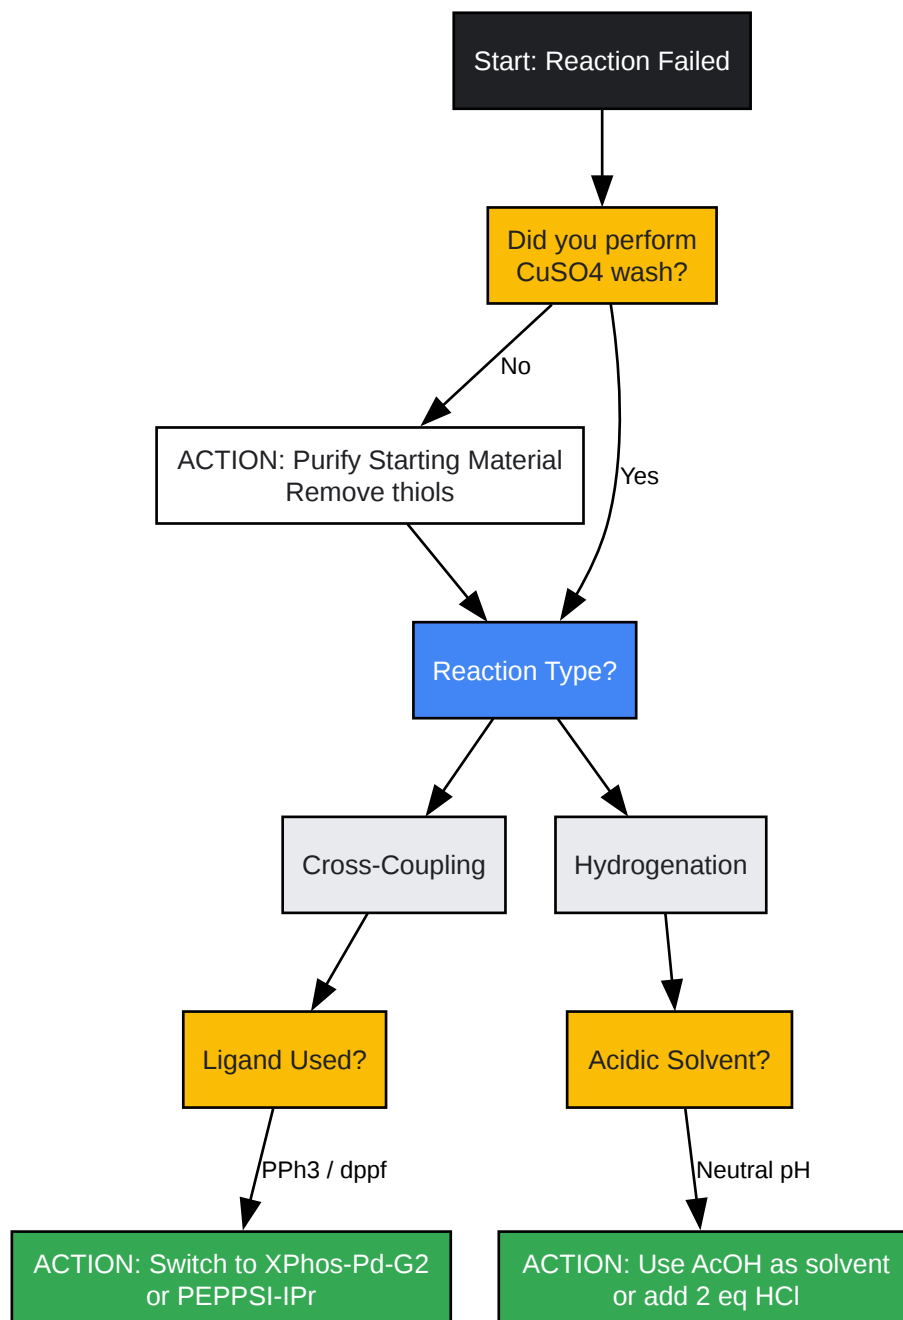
Start: Reaction Failed

Did you perform CuSO4 wash?

No

ACTION: Purify Starting Material Remove thiols

Yes

Reaction Type?

Cross-Coupling

Hydrogenation

Ligand Used?

Acidic Solvent?

PPh3 / dppf

Neutral pH

ACTION: Switch to XPhos-Pd-G2 or PEPPSI-IPr

ACTION: Use AcOH as solvent or add 2 eq HCl